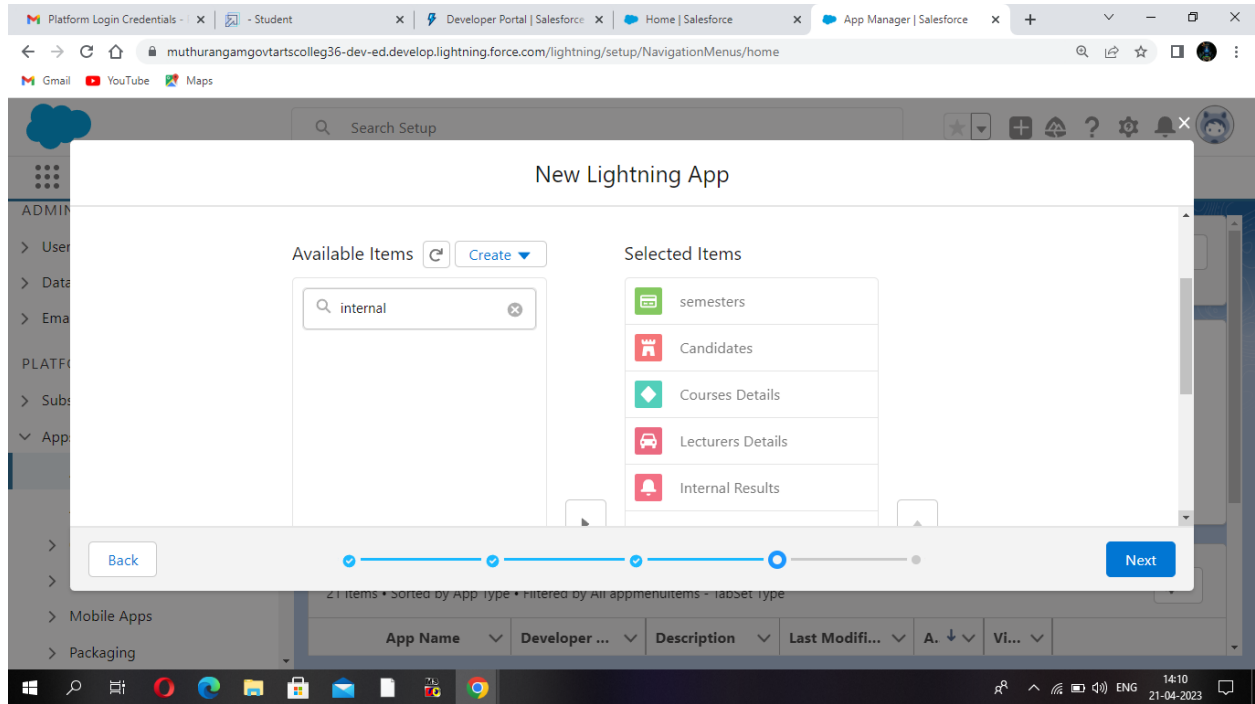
Platform Login Credentials - | ×
- Student ×
Developer Portal | Salesforce ×
Home | Salesforce ×
App Manager | Salesforce ×

muthurangamgovtartscolleg36-dev-ed.develop.lightning.force.com/lightning/setup/NavigationMenus/home

Gmail YouTube Maps

Search Setup

ADMIN
User
Data
Ema
PLATF
Subs
Apps
Mobile Apps
Packaging

New Lightning App

Available Items
Create

internal

Selected Items
semesters
Candidates
Courses Details
Lecturers Details
Internal Results

Back
Next

21 Items • Sorted by App Type • Filtered by All appmenuitems - TabSet Type

| App Name | Developer ... | Description | Last Modifi... | A. | Vi... |
|---|---|---|---|---|---|

ENG 14:10 21-04-2023